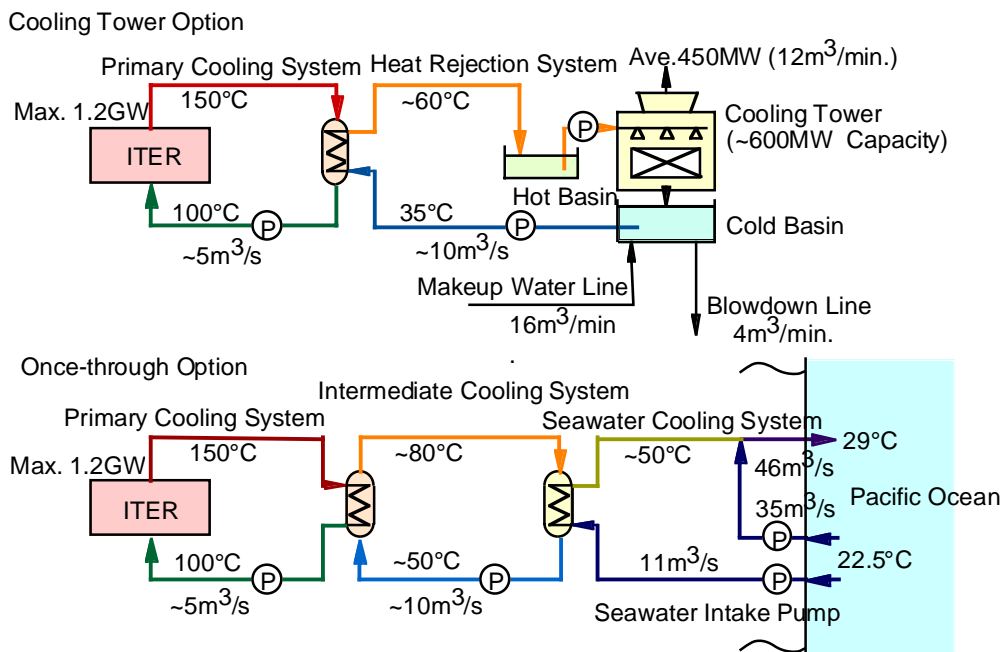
Cooling Tower Option

Primary Cooling System

Heat Rejection System

Ave.450MW ($12m^3$/min.)

Max. 1.2GW

150°C

~60°C

P

Cooling Tower (~600MW Capacity)

ITER

Hot Basin

100°C

P

35°C

P

Cold Basin

~$5m^3$/s

~$10m^3$/s

Makeup Water Line

$16m^3$/min

Blowdown Line $4m^3$/min.

Once-through Option

Intermediate Cooling System

Primary Cooling System

Seawater Cooling System

29°C

Max. 1.2GW

150°C

~80°C

~50°C

$46m^3$/s

Pacific Ocean

ITER

$35m^3$/s

P

22.5°C

100°C

P

~50°C

P

$11m^3$/s

P

~$5m^3$/s

~$10m^3$/s

Seawater Intake Pump